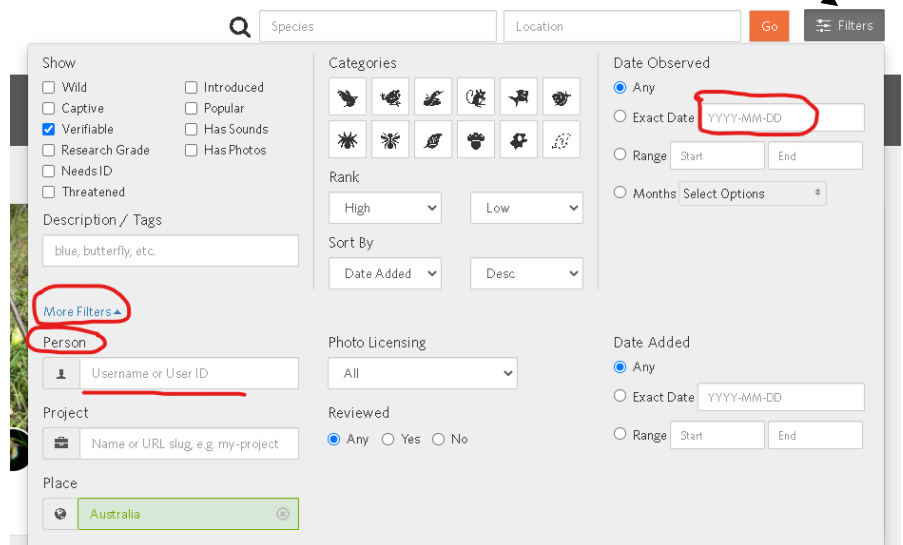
Species Location Go Filters

Show

Wild
Captive
Verifiable
Research Grade
Needs ID
Threatened

Introduced
Popular
Has Sounds
Has Photos

Description / Tags

blue, butterfly, etc.

Categories

Rank

High
Low

Sort By

Date Added
Desc

Date Observed

Any
Exact Date YYYY-MM-DD
Range Start End
Months Select Options

More Filters ▴

Person

Username or User ID

Project

Name or URL slug, e.g. my-project

Place

Australia

Photo Licensing

All

Reviewed

Any Yes No

Date Added

Any
Exact Date YYYY-MM-DD
Range Start End